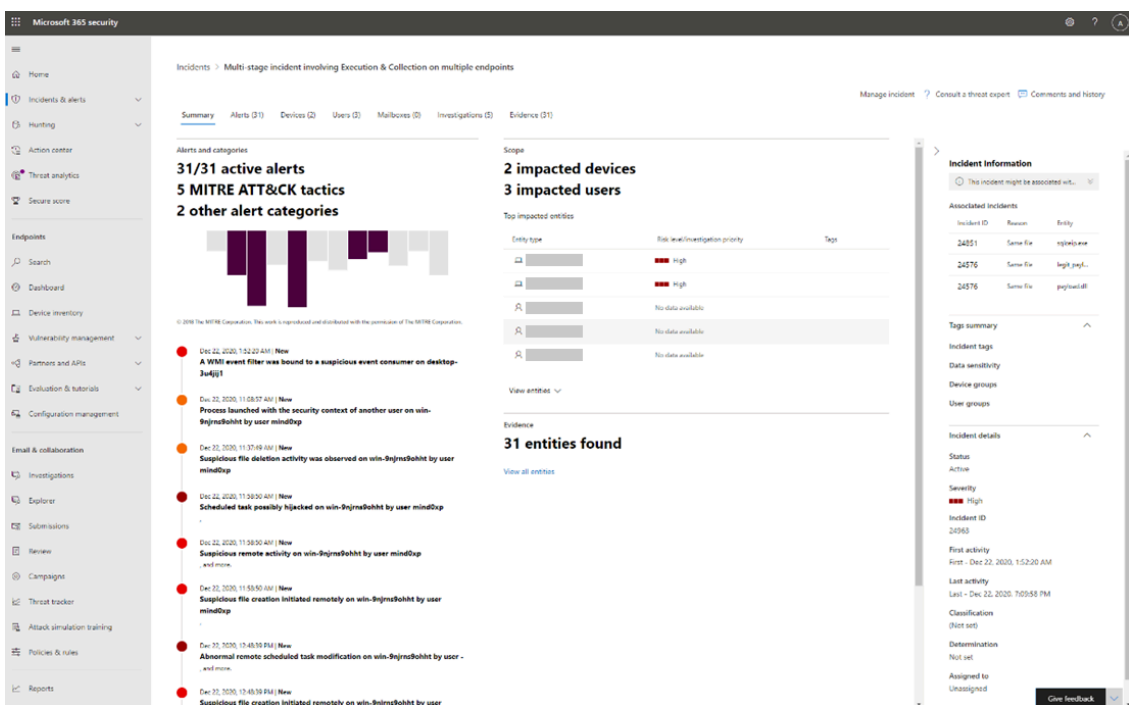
Microsoft 365 security

Home
Incidents & alerts
Hunting
Action center
Threat analytics
Secure score
Endpoints
Search
Dashboard
Device inventory
Vulnerability management
Partners and APIs
Evaluation & tutorials
Configuration management
Email & collaboration
Investigations
Explorer
Submissions
Review
Campaigns
Threat tracker
Attack simulation training
Policies & rules
Reports

Incidents > Multi-stage incident involving Execution & Collection on multiple endpoints

Manage incident Consult a threat expert Comments and history

Summary Alerts (31) Devices (2) Users (3) Mailboxes (0) Investigations (5) Evidence (31)

Alerts and categories
31/31 active alerts
5 MITRE ATT&CK tactics
2 other alert categories

© 2018 The MITRE Corporation. This work is reproduced and distributed with the permission of The MITRE Corporation.

Dec 22, 2020, 1:52:20 AM | New
A WMI event filter was bound to a suspicious event consumer on desktop-3u4jij1

Dec 22, 2020, 11:08:57 AM | New
Process launched with the security context of another user on win-9njrns9ohht by user mind0xp

Dec 22, 2020, 11:37:49 AM | New
Suspicious file deletion activity was observed on win-9njrns9ohht by user mind0xp

Dec 22, 2020, 11:58:50 AM | New
Scheduled task possibly hijacked on win-9njrns9ohht by user mind0xp

Dec 22, 2020, 11:58:50 AM | New
Suspicious remote activity on win-9njrns9ohht by user mind0xp
, and more.

Dec 22, 2020, 11:53:50 AM | New
Suspicious file creation initiated remotely on win-9njrns9ohht by user mind0xp

Dec 22, 2020, 12:45:39 PM | New
Abnormal remote scheduled task modification on win-9njrns9ohht by user -
, and more.

Dec 22, 2020, 12:45:39 PM | New
Suspicious file creation initiated remotely on win-9njrns9ohht by user

Scope
2 impacted devices
3 impacted users
Top impacted entities

| Entity type | Risk level/investigation priority | Tags |
|---|---|---|
| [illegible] | High | |
| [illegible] | High | |
| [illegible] | No data available | |
| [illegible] | No data available | |
| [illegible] | No data available | |

View entities

Evidence
31 entities found
View all entities

Incident information
This incident might be associated wit...
Associated incidents

| Incident ID | Reason | Entity |
|---|---|---|
| 24851 | Same file | ogizeijs.exe |
| 24576 | Same file | legit_payl... |
| 24576 | Same file | payload.dll |

Tags summary
Incident tags
Data sensitivity
Device groups
User groups

Incident details
Status
Active
Severity
High
Incident ID
24963
First activity
First - Dec 22, 2020, 1:52:20 AM
Last activity
Last - Dec 22, 2020, 7:09:58 PM
Classification
(Not set)
Determination
Not set
Assigned to
Unassigned

Give feedback